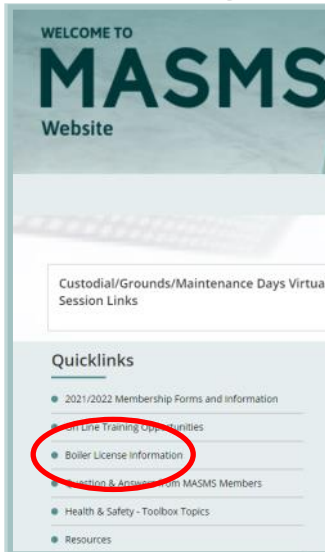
WELCOME TO
MASMS
Website

Custodial/Grounds/Maintenance Days Virtua
Session Links

Quicklinks

2021/2022 Membership Forms and Information

On Line Training Opportunities

Boiler License Information

Question & Answers from MASMS Members

Health & Safety - Toolbox Topics

Resources